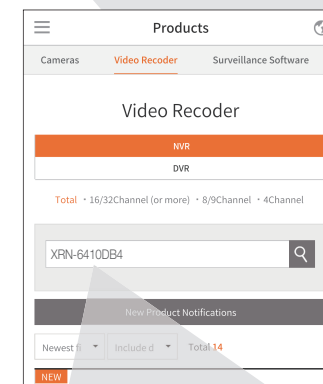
Products

Cameras Video Recoder Surveillance Software

Video Recoder

NVR

DVR

Total • 16/32Channel (or more) • 8/9Channel • 4Channel

XRN-6410DB4

New Product Notifications

Newest f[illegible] Include d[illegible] Total 14

NEW